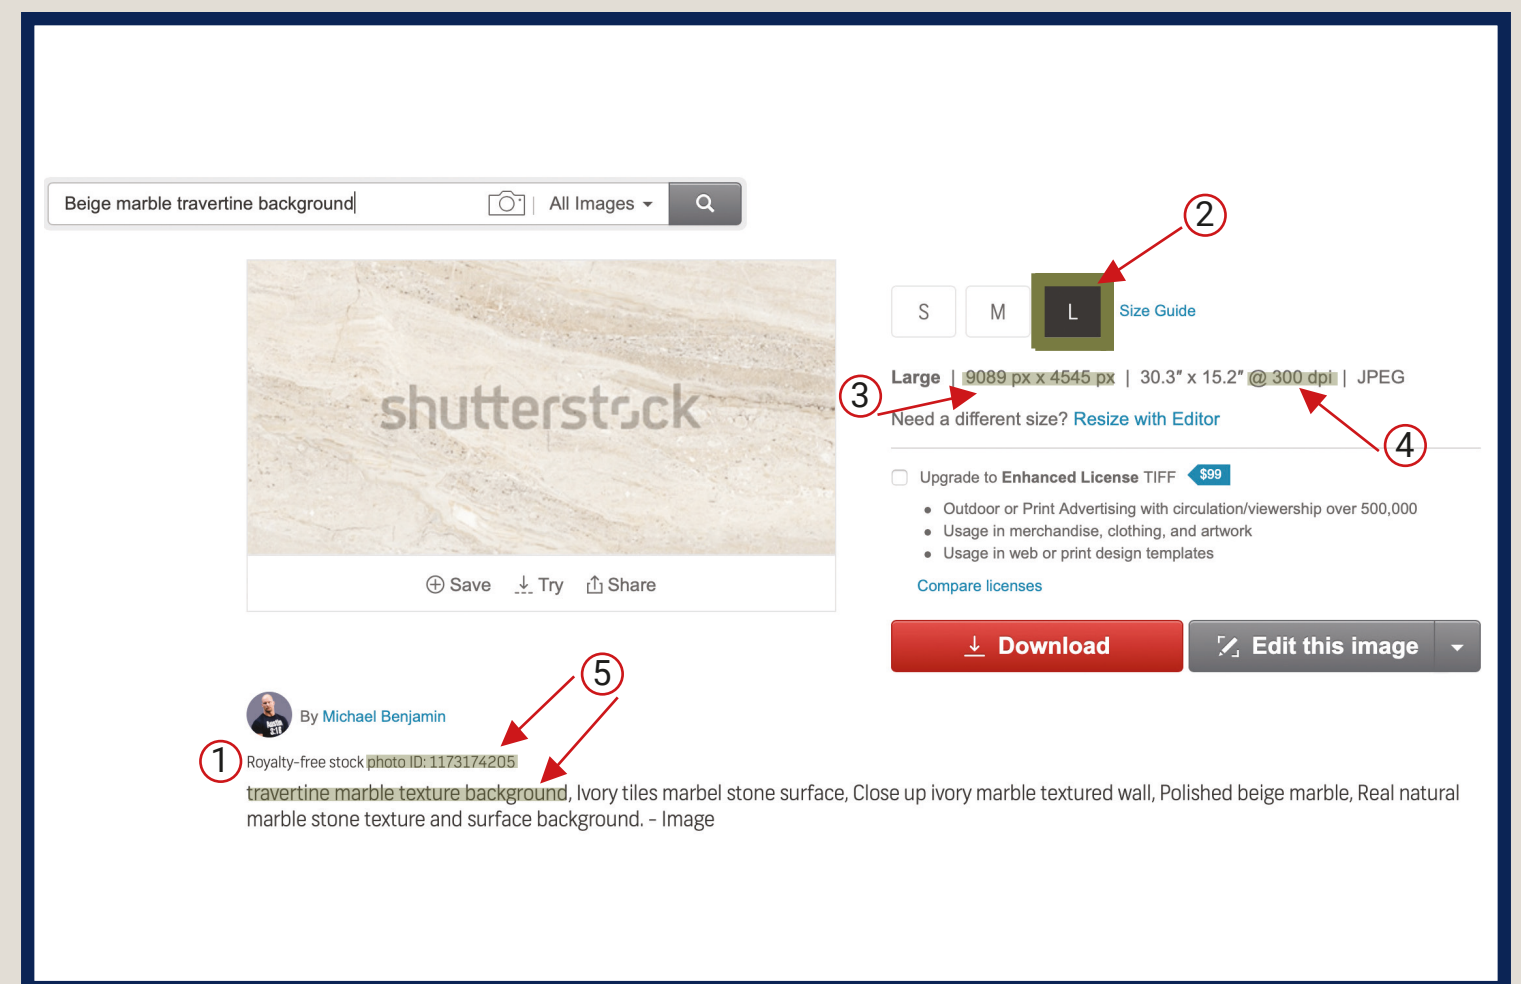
Beige marble travertine background

All Images

shutterstock

Save Try Share

2

S M L Size Guide

3

Large | 9089 px x 4545 px | 30.3" x 15.2" @ 300 dpi | JPEG

Need a different size? Resize with Editor

4

Upgrade to Enhanced License TIFF $99

- Outdoor or Print Advertising with circulation/viewership over 500,000
- Usage in merchandise, clothing, and artwork
- Usage in web or print design templates

Compare licenses

Download Edit this image

5

By Michael Benjamin

1

Royalty-free stock photo ID: 1173174205

travertine marble texture background, Ivory tiles marbel stone surface, Close up ivory marble textured wall, Polished beige marble, Real natural marble stone texture and surface background. - Image